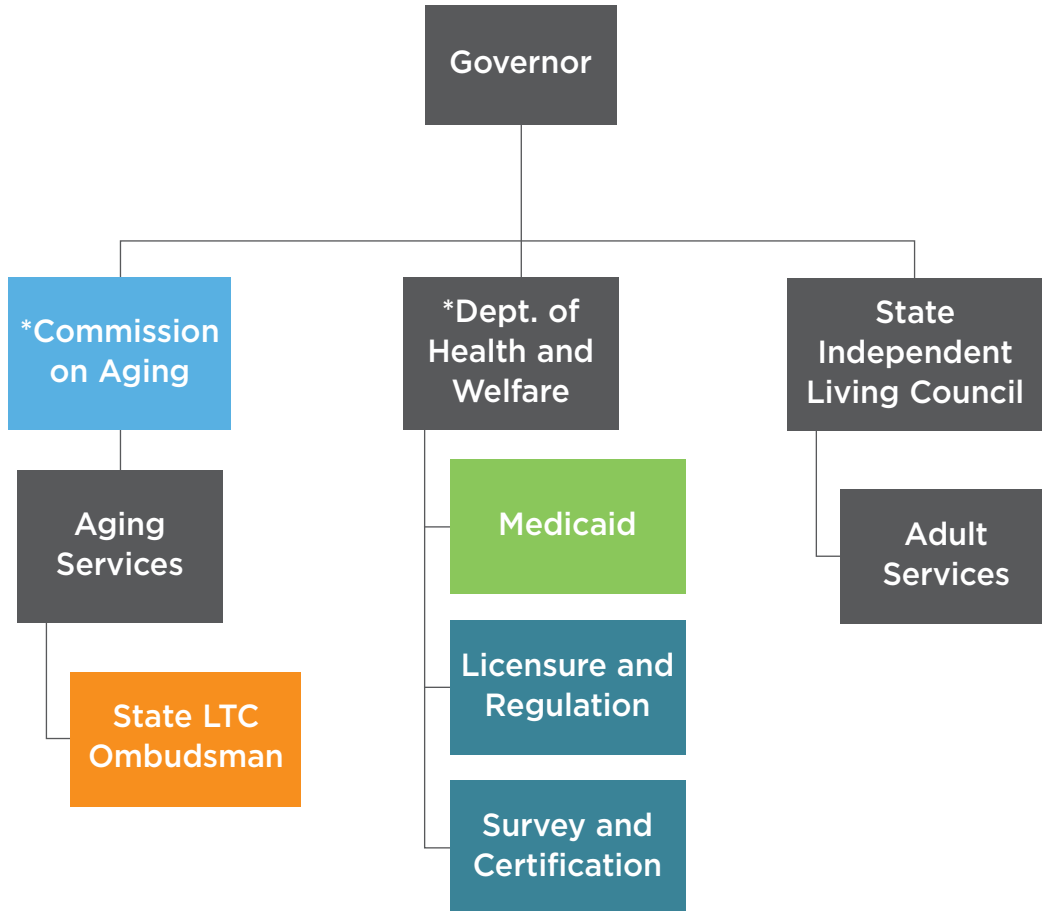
Governor

*Commission on Aging

*Dept. of Health and Welfare

State Independent Living Council

Aging Services

State LTC Ombudsman

Medicaid

Licensure and Regulation

Survey and Certification

Adult Services